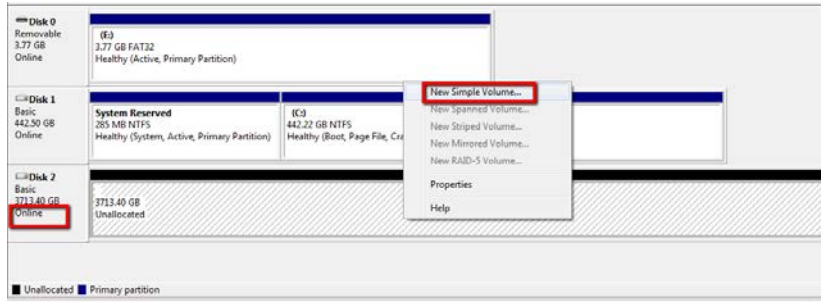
Disk 0
Removable
3.77 GB
Online

(E:)
3.77 GB FAT32
Healthy (Active, Primary Partition)

Disk 1
Basic
442.50 GB
Online

System Reserved
285 MB NTFS
Healthy (System, Active, Primary Partition)

(C:)
442.22 GB NTFS
Healthy (Boot, Page File, Cra

New Simple Volume...
New Spanned Volume...
New Striped Volume...
New Mirrored Volume...
New RAID-5 Volume...
Properties
Help

Disk 2
Basic
3713.40 GB
Online

3713.40 GB
Unallocated

Unallocated Primary partition